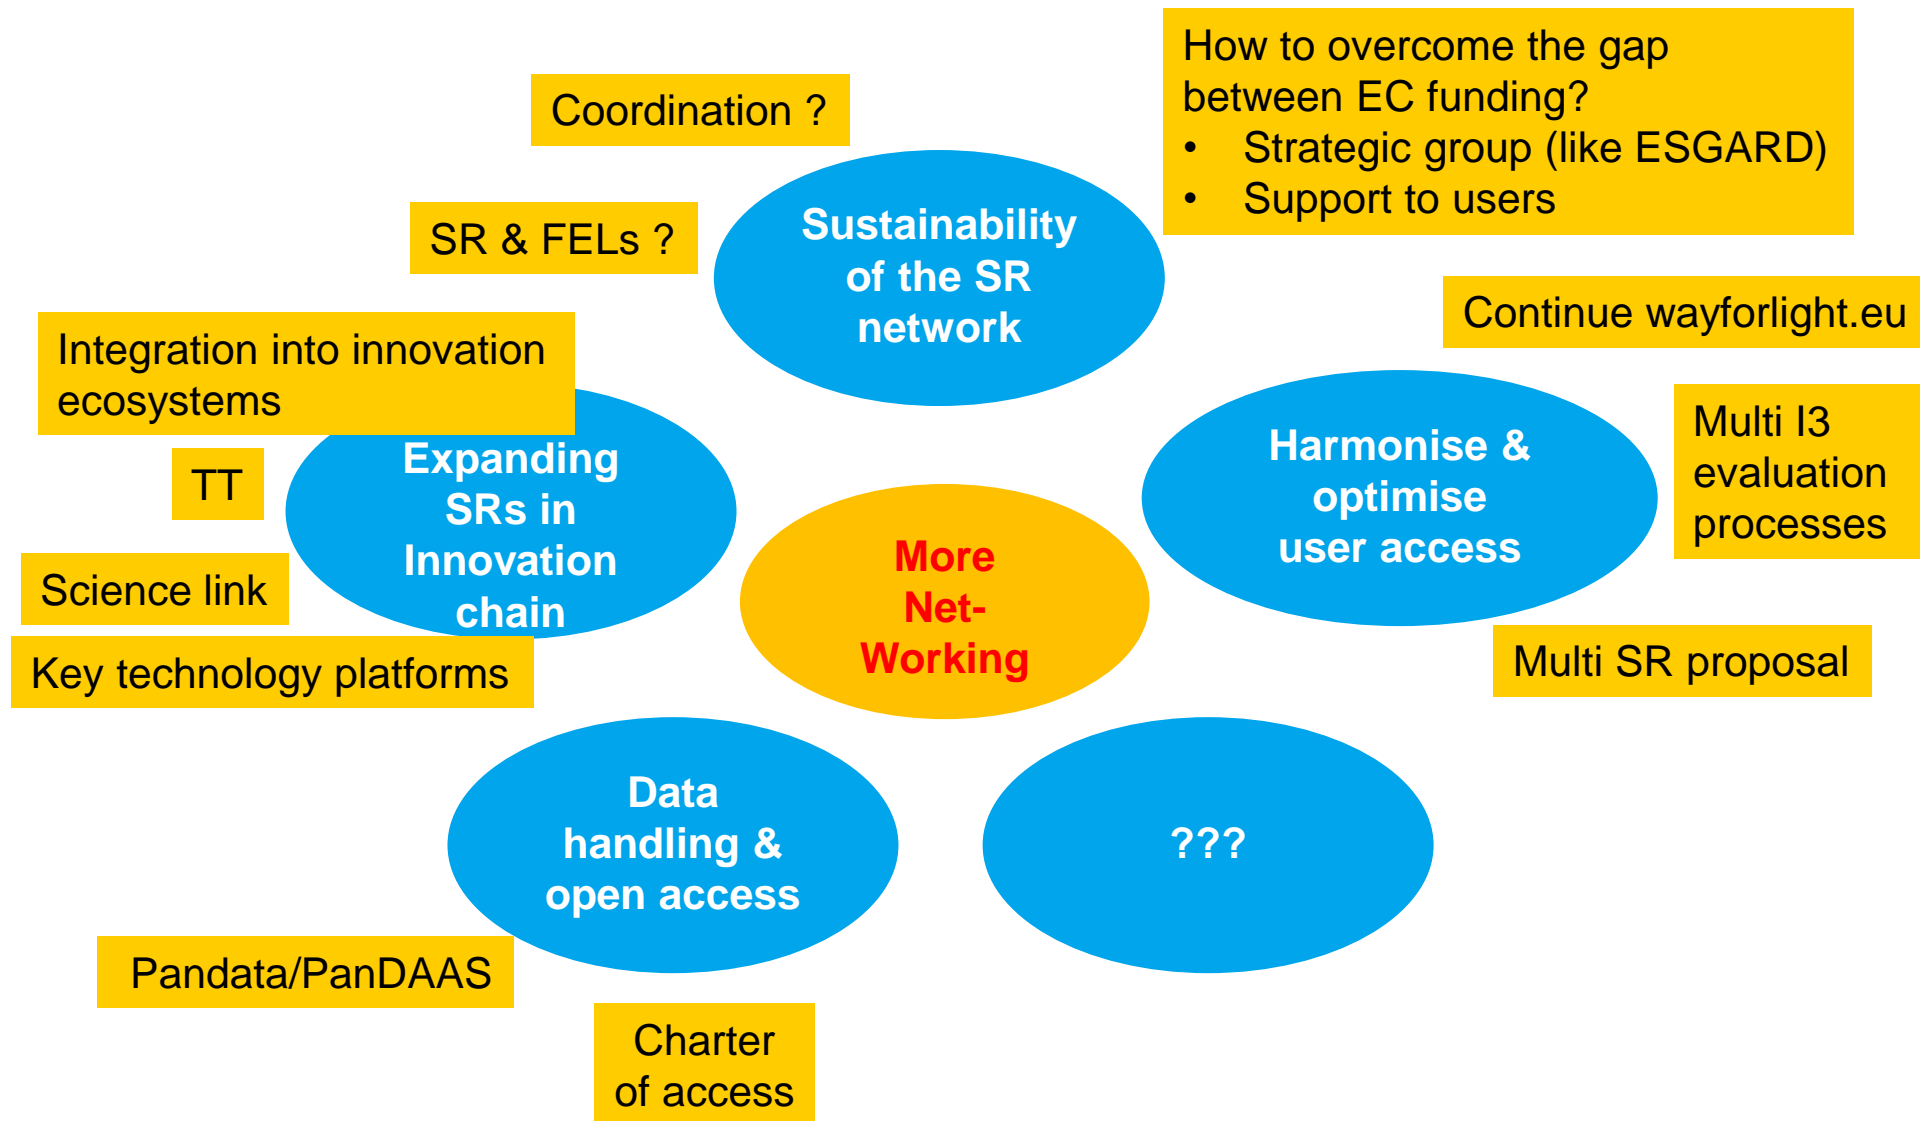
Coordination ?

How to overcome the gap between EC funding?
• Strategic group (like ESGARD)
• Support to users

SR & FELs ?

Sustainability of the SR network

Continue wayforlight.eu

Integration into innovation ecosystems

TT

Expanding SRs in Innovation chain

Science link

Key technology platforms

More Net-Working

Harmonise & optimise user access

Multi I3 evaluation processes

Multi SR proposal

Data handling & open access

???

Pandata/PanDAAS

Charter of access